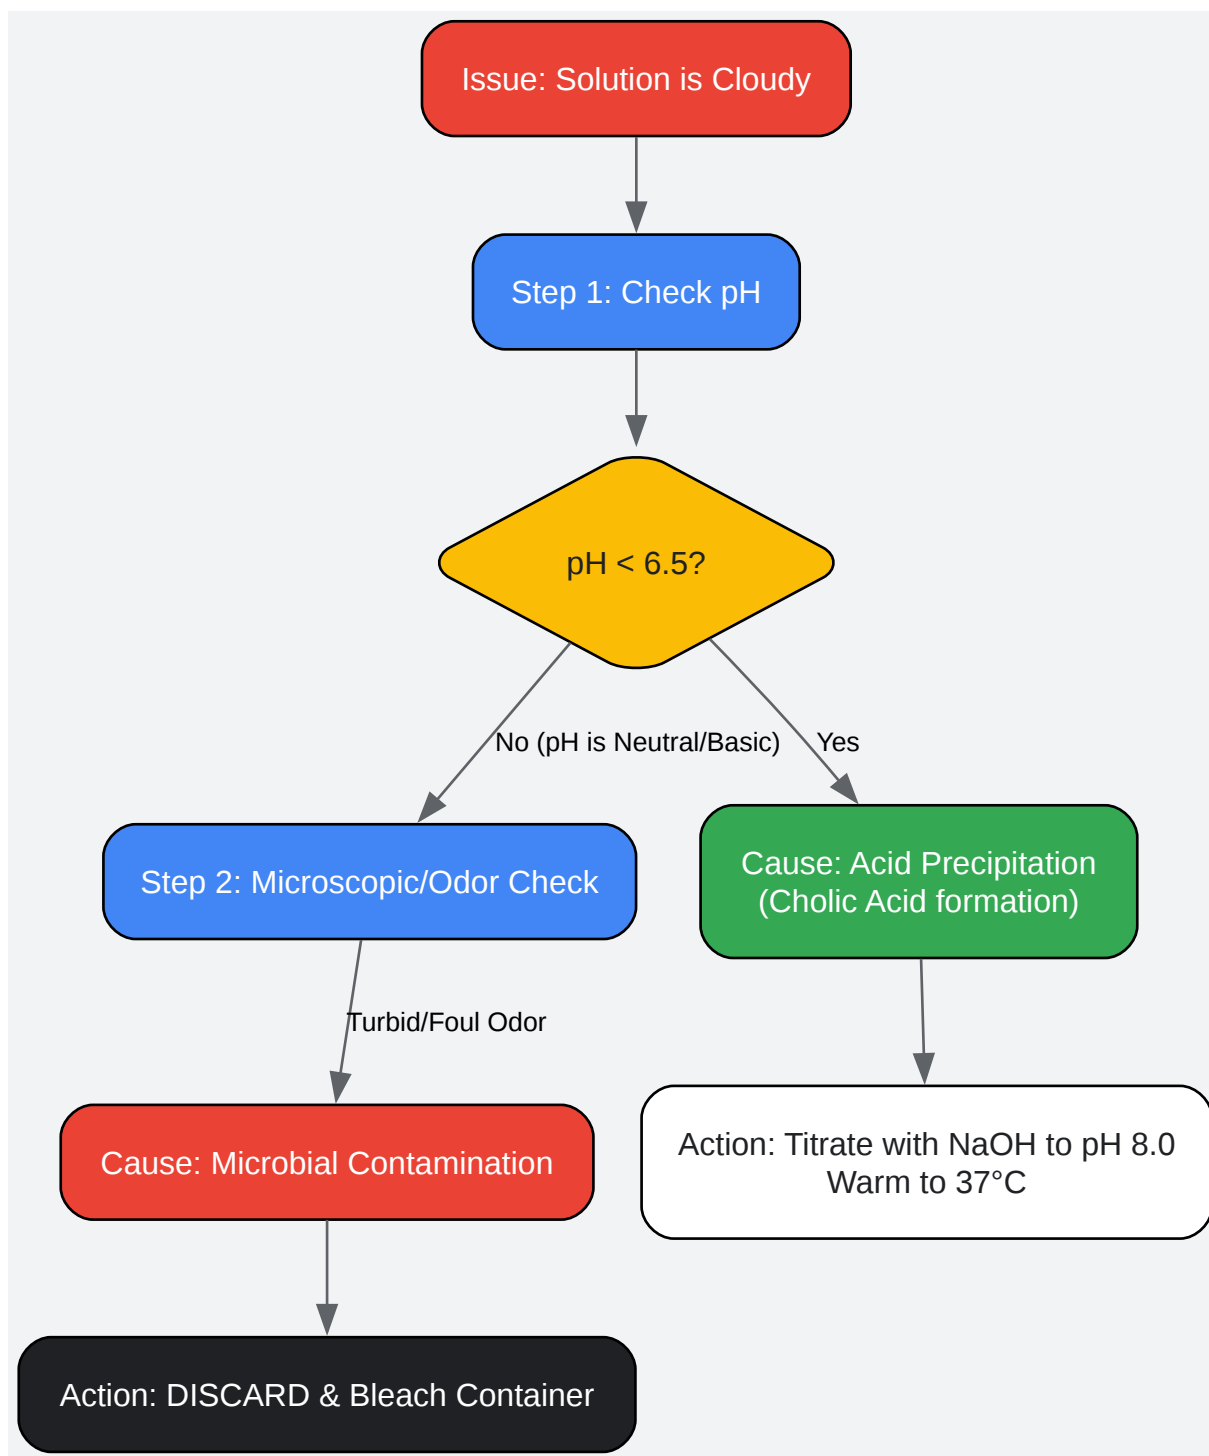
Issue: Solution is Cloudy

Step 1: Check pH

pH < 6.5?

No (pH is Neutral/Basic)

Yes

Step 2: Microscopic/Odor Check

Cause: Acid Precipitation (Cholic Acid formation)

Turbid/Foul Odor

Cause: Microbial Contamination

Action: Titrate with NaOH to pH 8.0 Warm to 37°C

Action: DISCARD & Bleach Container